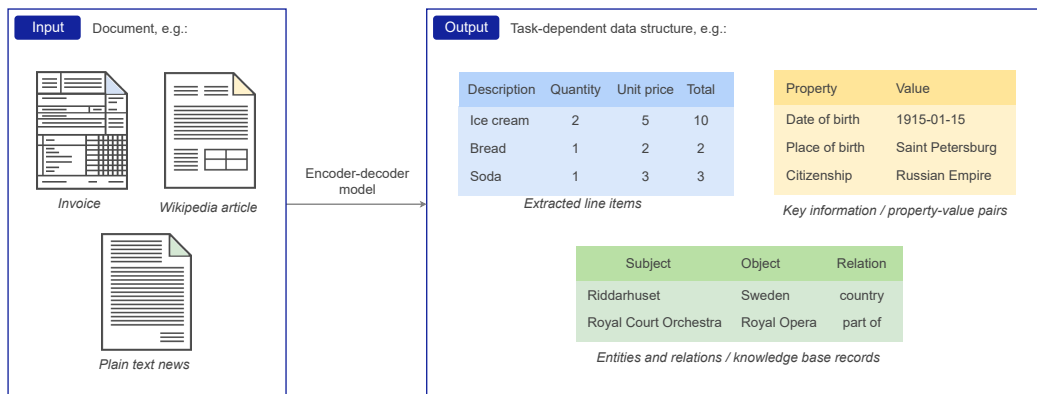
Input Document, e.g.:

Invoice

Wikipedia article

Plain text news

Encoder-decoder model

Output Task-dependent data structure, e.g.:

| Description | Quantity | Unit price | Total |
|---|---|---|---|
| Ice cream | 2 | 5 | 10 |
| Bread | 1 | 2 | 2 |
| Soda | 1 | 3 | 3 |

Extracted line items

| Property | Value |
|---|---|
| Date of birth | 1915-01-15 |
| Place of birth | Saint Petersburg |
| Citizenship | Russian Empire |

Key information / property-value pairs

| Subject | Object | Relation |
|---|---|---|
| Riddarhuset | Sweden | country |
| Royal Court Orchestra | Royal Opera | part of |

Entities and relations / knowledge base records